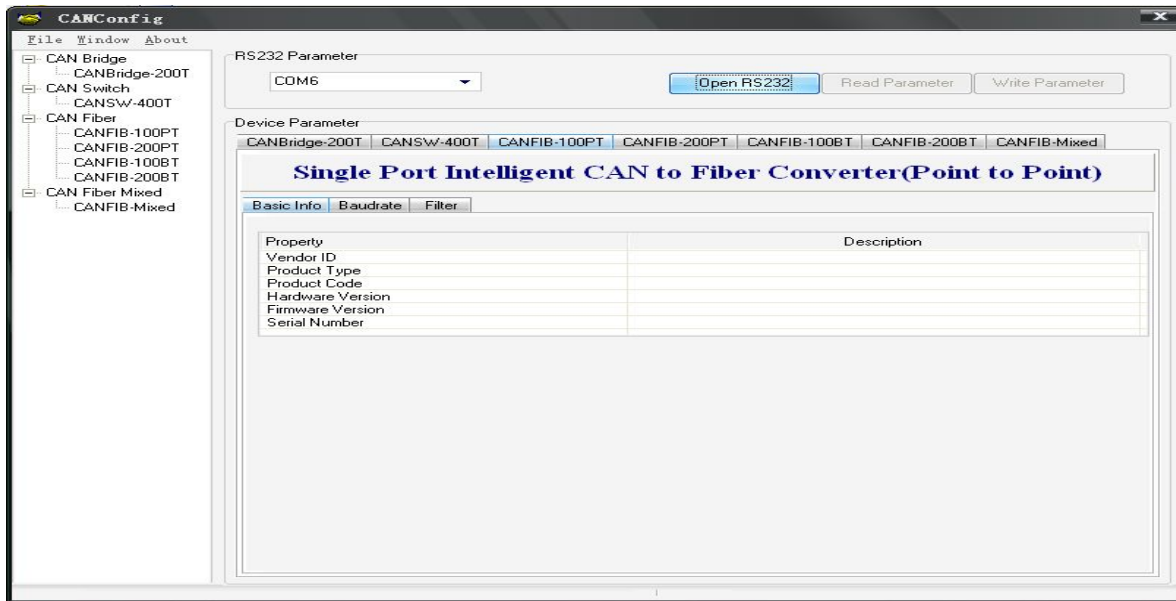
CANConfig

File Window About

CAN Bridge
CANBridge-200T
CAN Switch
CANSW-400T
CAN Fiber
CANFIB-100PT
CANFIB-200PT
CANFIB-100BT
CANFIB-200BT
CAN Fiber Mixed
CANFIB-Mixed

RS232 Parameter

COM6

Open RS232 Read Parameter Write Parameter

Device Parameter

CANBridge-200T CANSW-400T CANFIB-100PT CANFIB-200PT CANFIB-100BT CANFIB-200BT CANFIB-Mixed

Single Port Intelligent CAN to Fiber Converter(Point to Point)

Basic Info Baudrate Filter

| Property | Description |
|---|---|
| Vendor ID | |
| Product Type | |
| Product Code | |
| Hardware Version | |
| Firmware Version | |
| Serial Number | |